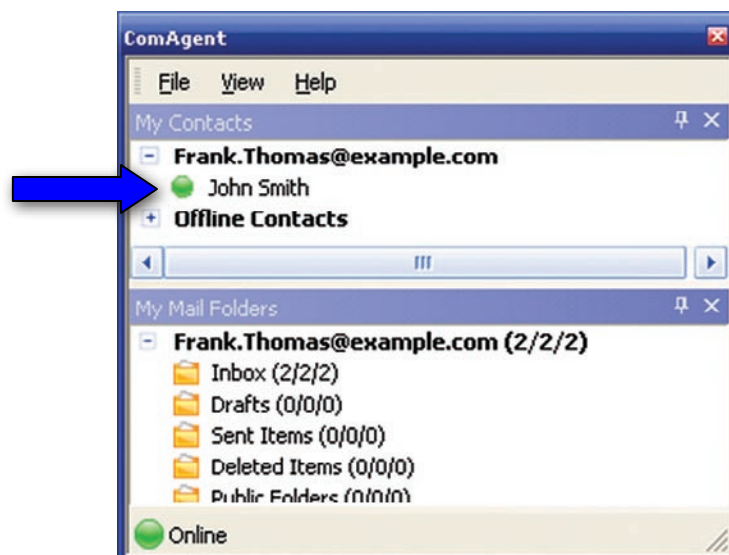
ComAgent

File View Help

My Contacts

− Frank.Thomas@example.com

John Smith

+ Offline Contacts

My Mail Folders

− Frank.Thomas@example.com (2/2/2)

Inbox (2/2/2)

Drafts (0/0/0)

Sent Items (0/0/0)

Deleted Items (0/0/0)

Public Folders (0/0/0)

Online